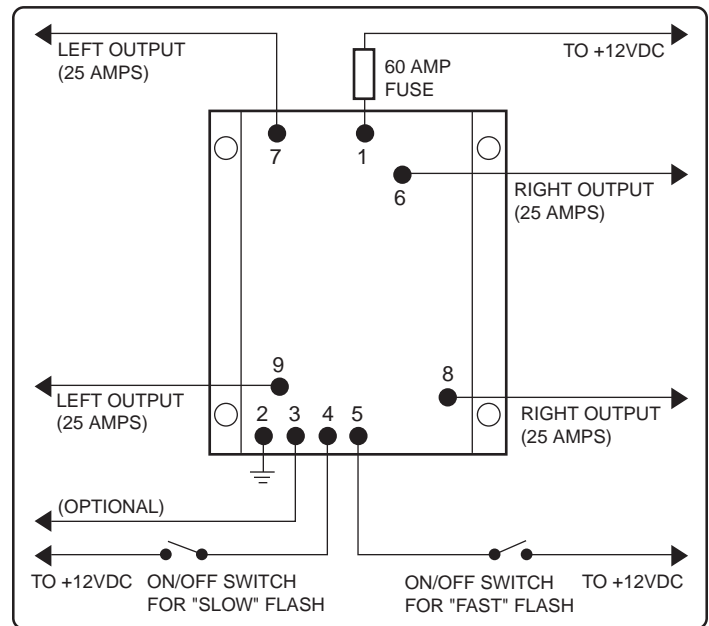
LEFT OUTPUT
(25 AMPS)

60 AMP
FUSE

TO +12VDC

7

1

6

RIGHT OUTPUT
(25 AMPS)

9

LEFT OUTPUT
(25 AMPS)

8

RIGHT OUTPUT
(25 AMPS)

2 3 4 5

(OPTIONAL)

TO +12VDC ON/OFF SWITCH FOR "SLOW" FLASH

ON/OFF SWITCH FOR "FAST" FLASH

TO +12VDC